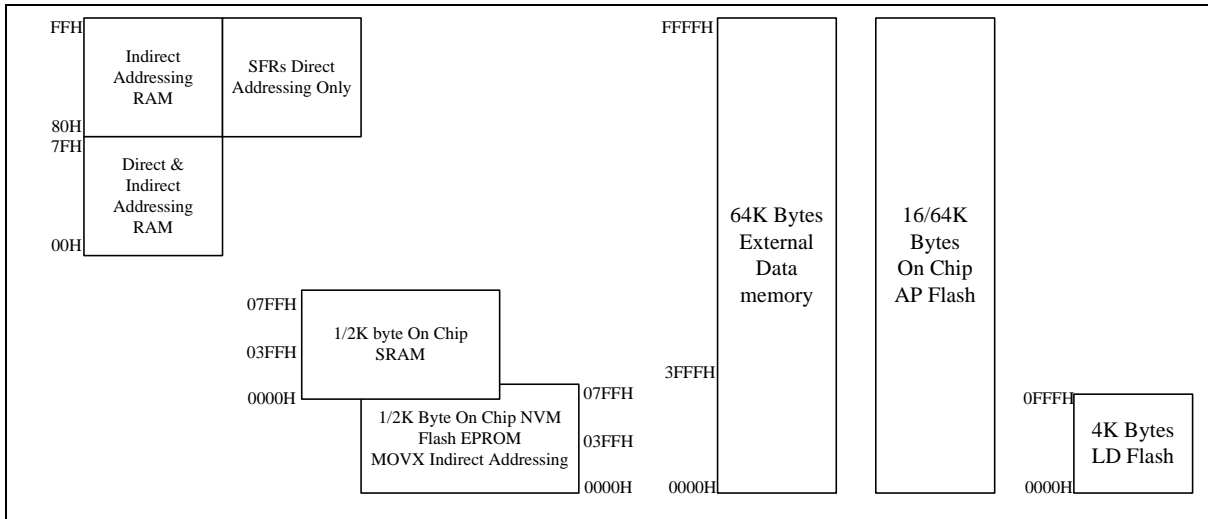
FFH

Indirect Addressing RAM

SFRs Direct Addressing Only

80H
7FH

Direct & Indirect Addressing RAM

00H

07FFH
03FFH

1/2K byte On Chip SRAM

0000H

1/2K Byte On Chip NVM Flash EPROM MOVX Indirect Addressing

07FFH
03FFH
0000H

FFFFH

64K Bytes External Data memory

3FFFH
0000H

16/64K Bytes On Chip AP Flash

0FFFH

4K Bytes LD Flash

0000H